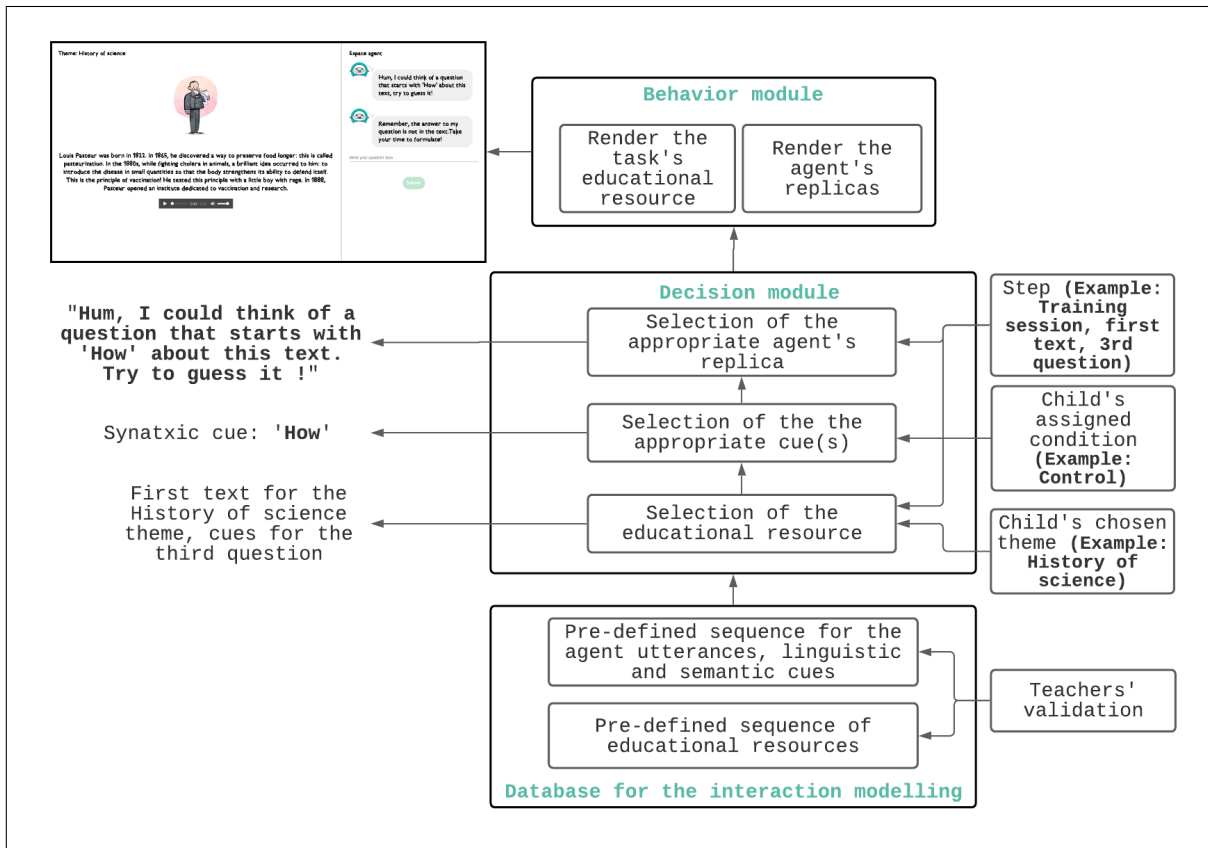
Theme: History of science

Louis Pasteur was born in 1822. In 1865, he discovered a way to preserve food longer: this is called pasteurization. In the 1880s, while fighting cholera in animals, a brilliant idea occurred to him: to introduce the disease in small quantities so that the body strengthens its ability to defend itself. This is the principle of vaccination! He tested this principle with a little boy with rage. In 1888, Pasteur opened an institute dedicated to vaccination and research.

Espace agent

Hum, I could think of a question that starts with 'How' about this text, try to guess it!

Remember, the answer to my question is not in the text.Take your time to formulate!

Write your question here

Submit

Behavior module

Render the task's educational resource

Render the agent's replicas

Decision module

"Hum, I could think of a question that starts with 'How' about this text. Try to guess it !"

Selection of the appropriate agent's replica

Step (Example: Training session, first text, 3rd question)

Synatxic cue: 'How'

Selection of the the appropriate cue(s)

Child's assigned condition (Example: Control)

First text for the History of science theme, cues for the third question

Selection of the educational resource

Child's chosen theme (Example: History of science)

Pre-defined sequence for the agent utterances, linguistic and semantic cues

Teachers' validation

Pre-defined sequence of educational resources

Database for the interaction modelling